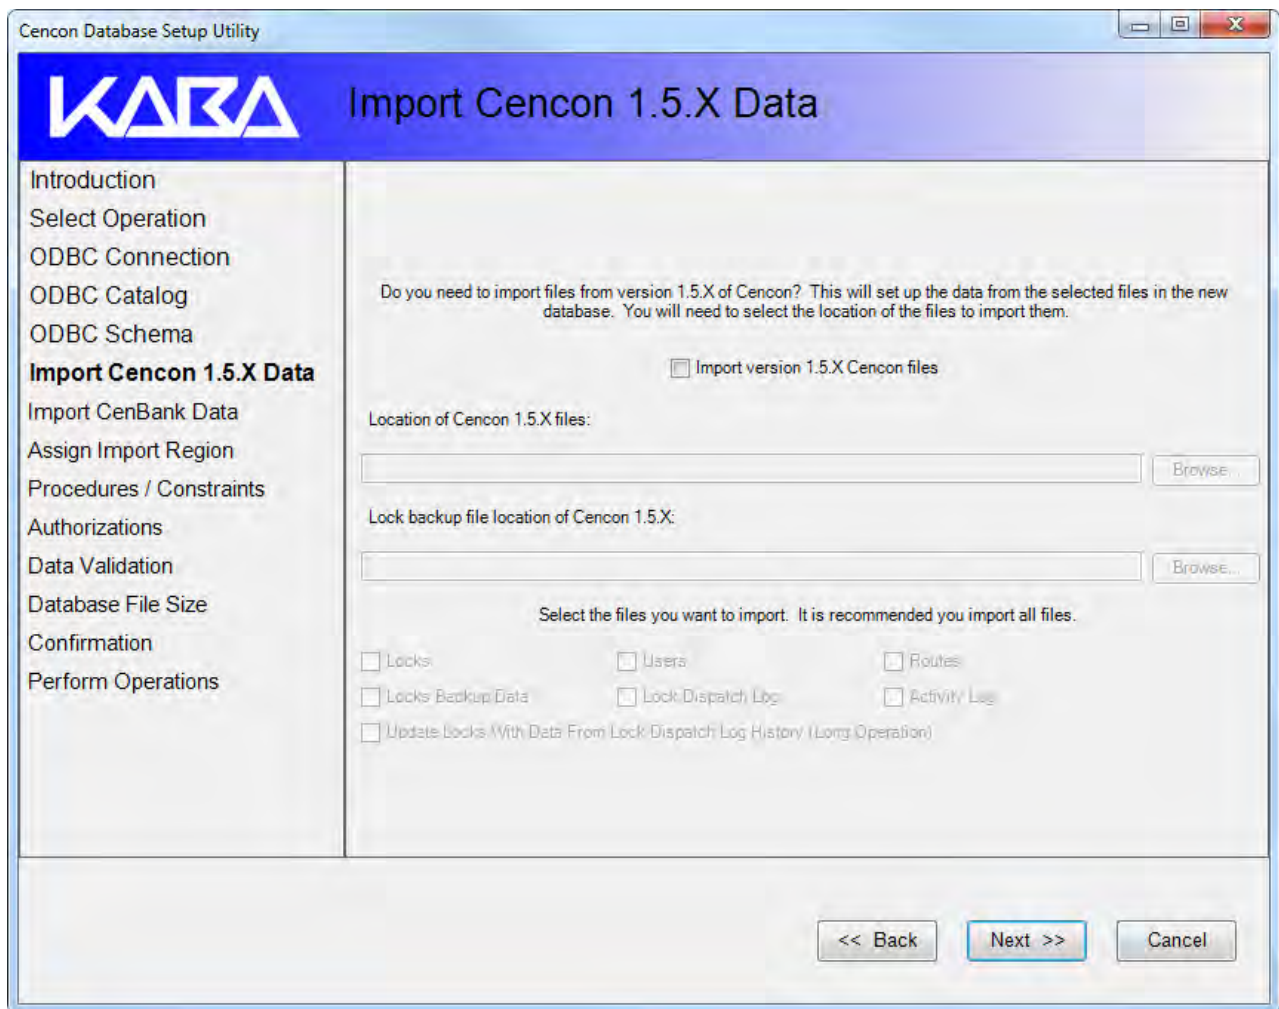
Cencon Database Setup Utility

KABA

Import Cencon 1.5.X Data

Introduction
Select Operation
ODBC Connection
ODBC Catalog
ODBC Schema
Import Cencon 1.5.X Data
Import CenBank Data
Assign Import Region
Procedures / Constraints
Authorizations
Data Validation
Database File Size
Confirmation
Perform Operations

Do you need to import files from version 1.5.X of Cencon? This will set up the data from the selected files in the new database. You will need to select the location of the files to import them.

Import version 1.5.X Cencon files

Location of Cencon 1.5.X files:

Browse...

Lock backup file location of Cencon 1.5.X:

Browse...

Select the files you want to import. It is recommended you import all files.

Locks
Users
Routes
Locks Backup Data
Lock Dispatch Log
Activity Log
Update Locks With Data From Lock Dispatch Log History (Long Operation)

<< Back
Next >>
Cancel